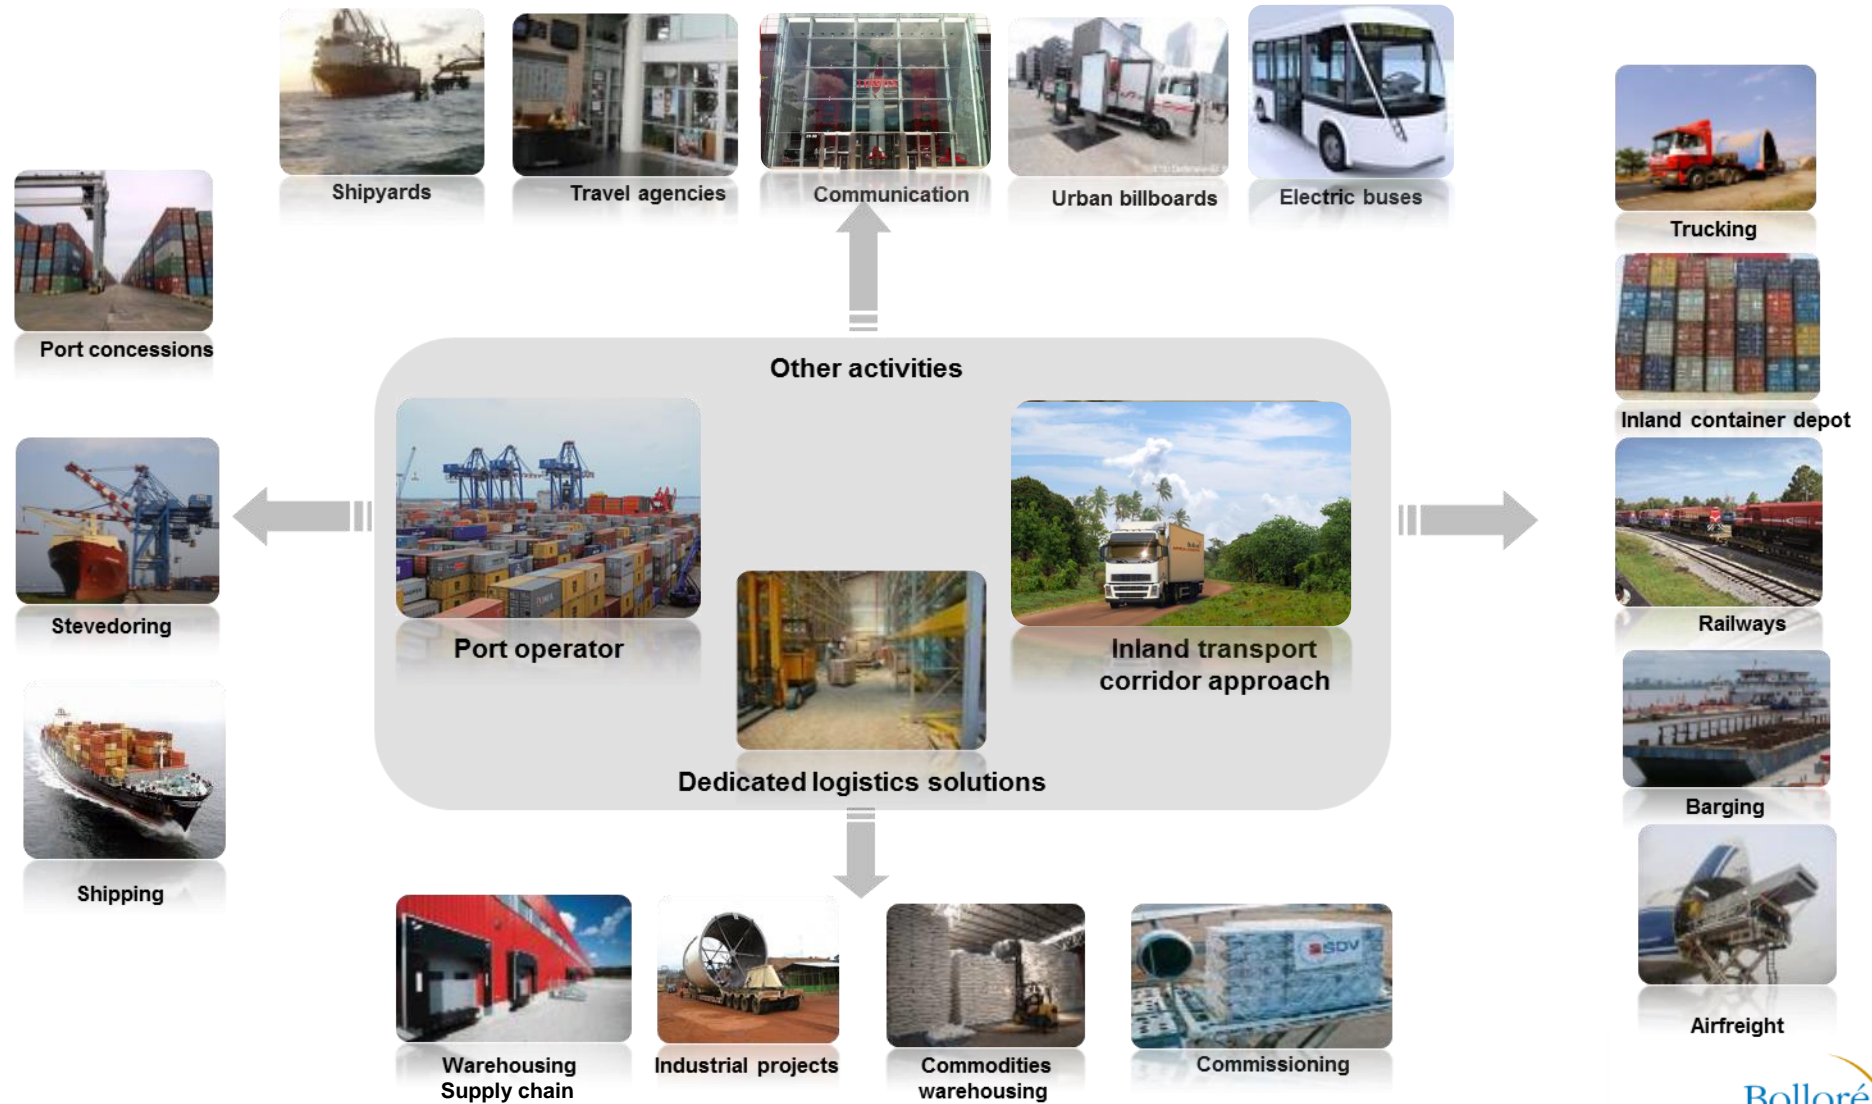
Shipyards

Travel agencies

Communication

Urban billboards

Electric buses

Port concessions

Stevedoring

Shipping

Trucking

Inland container depot

Railways

Barging

Airfreight

Other activities

Port operator

Inland transport corridor approach

Dedicated logistics solutions

Warehousing Supply chain

Industrial projects

Commodities warehousing

Commissioning

Bolloré